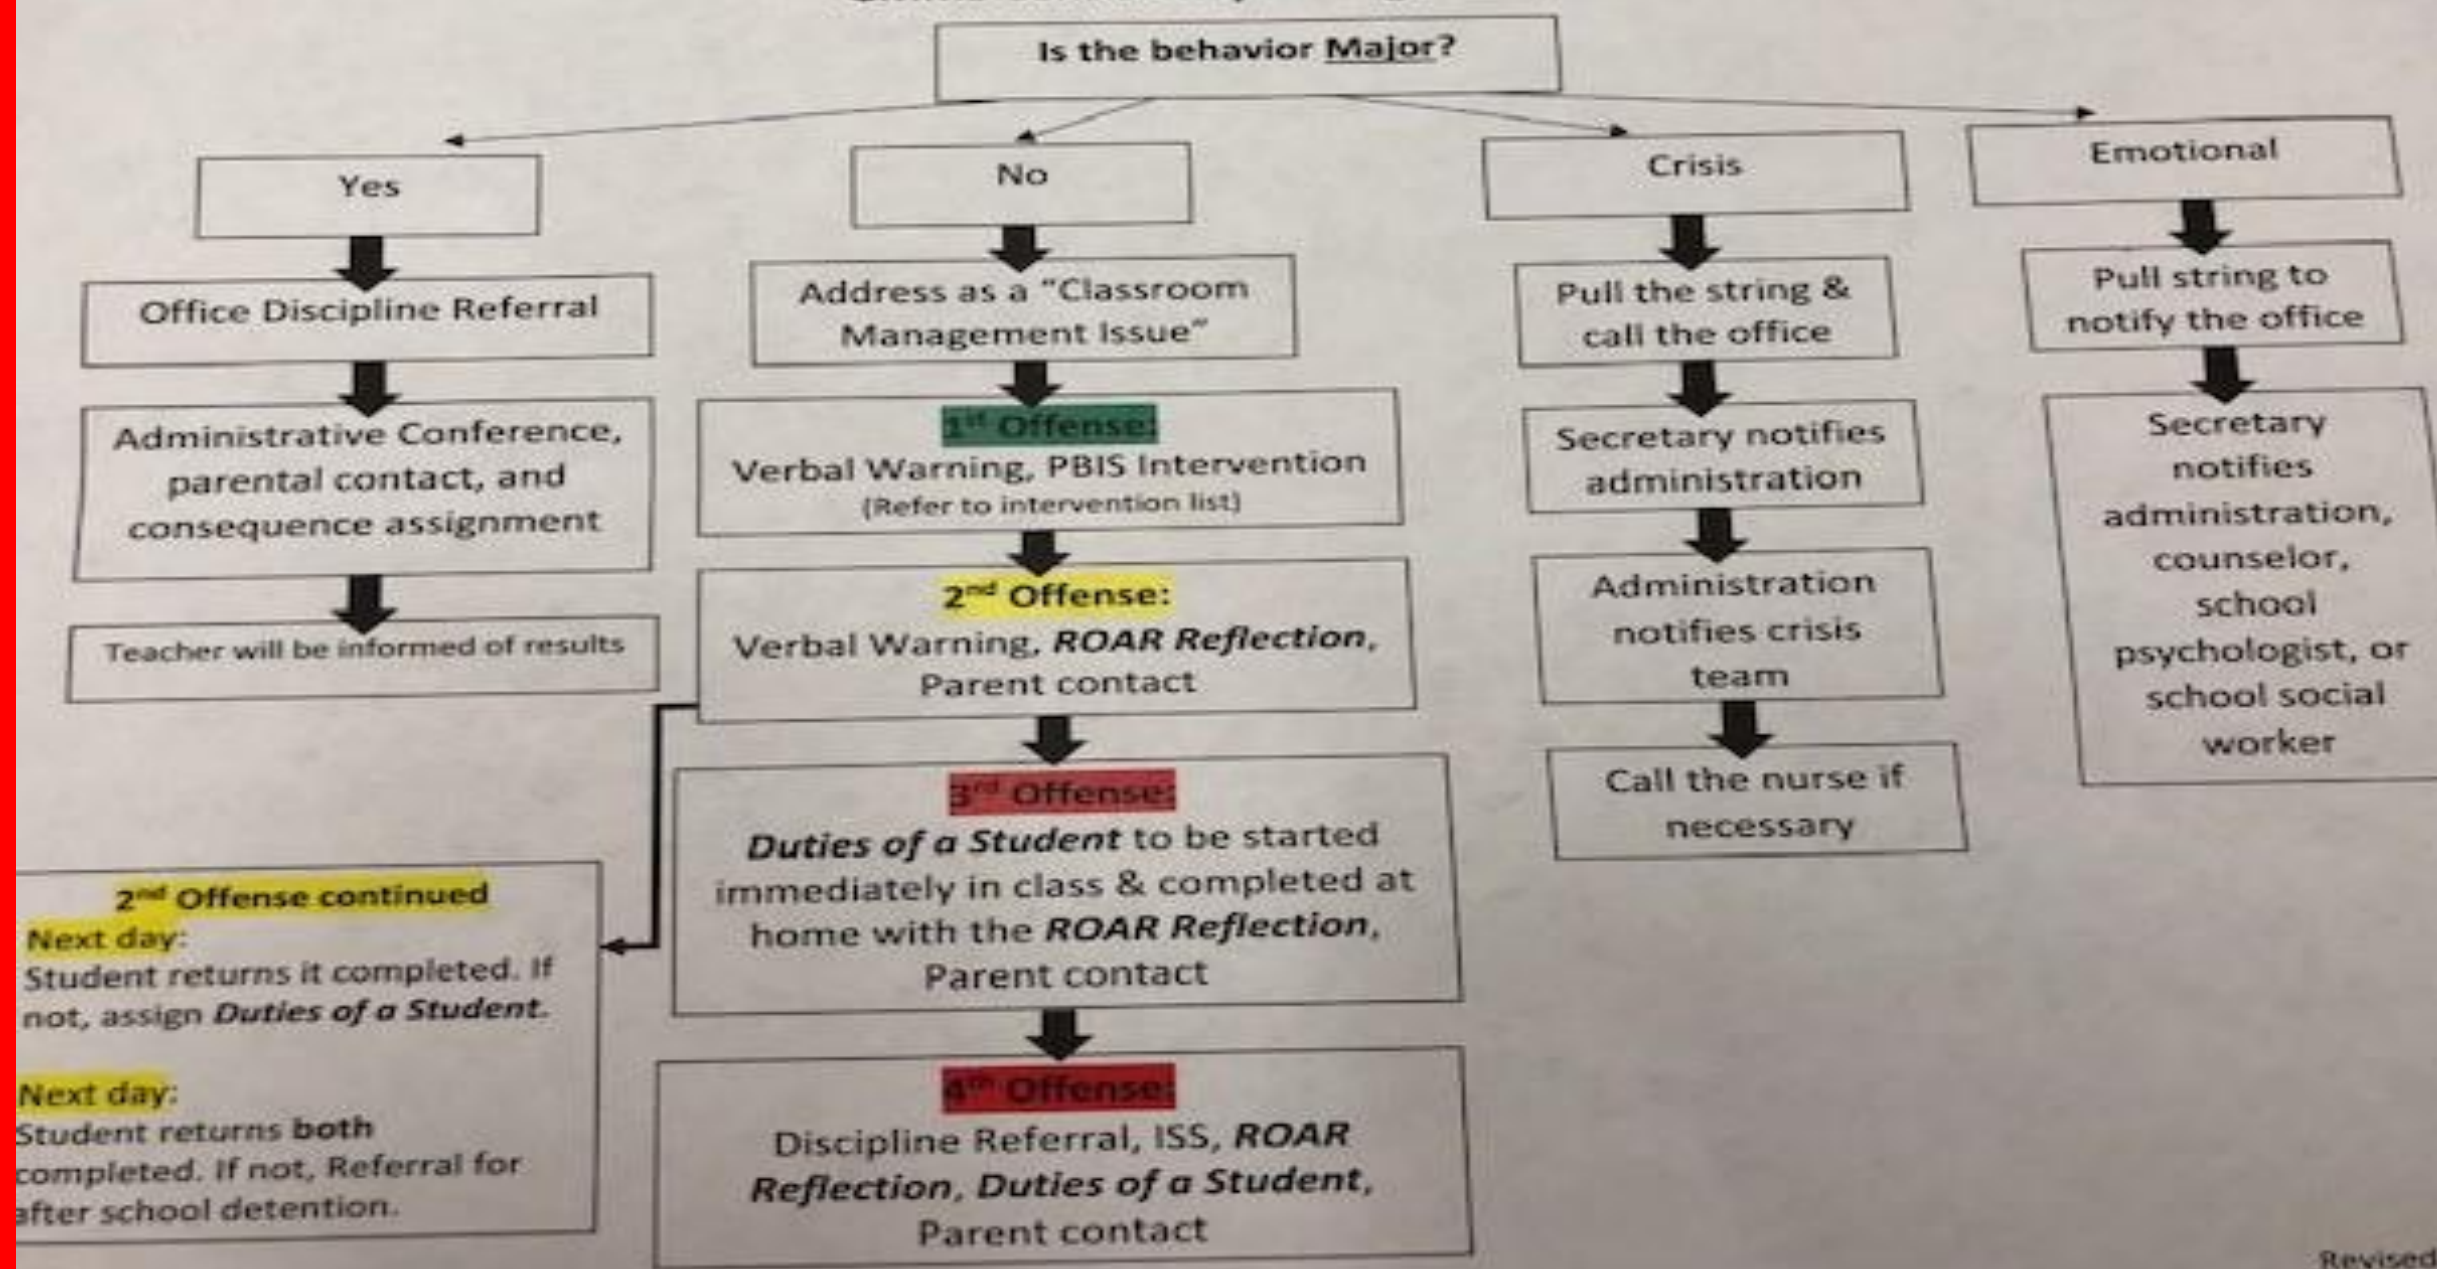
Is the behavior Major?

Yes

Office Discipline Referral

Administrative Conference, parental contact, and consequence assignment

Teacher will be informed of results

No

Address as a "Classroom Management Issue"

1st Offense:
Verbal Warning, PBIS Intervention
(Refer to intervention list)

2nd Offense:
Verbal Warning, ROAR Reflection, Parent contact

3rd Offense:
Duties of a Student to be started immediately in class & completed at home with the ROAR Reflection, Parent contact

4th Offense:
Discipline Referral, ISS, ROAR Reflection, Duties of a Student, Parent contact

2nd Offense continued
Next day:
Student returns it completed. If not, assign Duties of a Student.

Next day:
Student returns both completed. If not, Referral for after school detention.

Crisis

Pull the string & call the office

Secretary notifies administration

Administration notifies crisis team

Call the nurse if necessary

Emotional

Pull string to notify the office

Secretary notifies administration, counselor, school psychologist, or school social worker

Revised